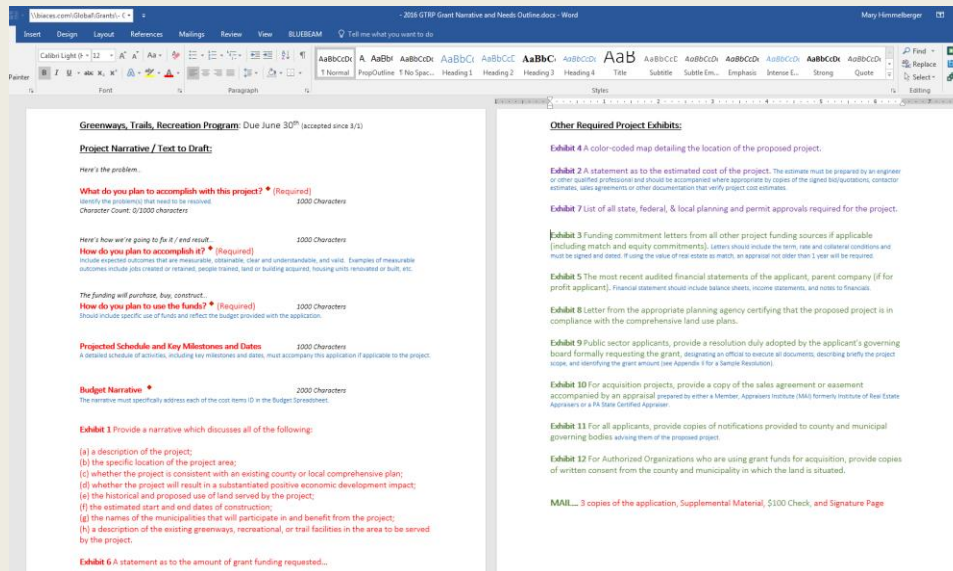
\\bsaces.com\Global\Grants\- C ▾ - 2016 GTRP Grant Narrative and Needs Outline.docx - Word Mary Himmelberger

Insert Design Layout References Mailings Review View BLUEBEAM Tell me what you want to do

Calibri Light (H ▾ 12 ▾ A A Aa
Painter B I U abc x₂ x²

Font Paragraph

AaBbCcDc ¶ Normal AaBbI PropOutline AaBbCcDc ¶ No Spac... AaBbCc Heading 1 AaBbCcE Heading 2 AaBbC Heading 3 AaBbCcDc Heading 4 AaB Title AaBbCcE Subtitle AaBbCcDc Subtle Em... AaBbCcDc Emphasis AaBbCcDc Intense E... AaBbCcDc Strong AaBbCcDc Quote

Styles

Find ▾ Replace Select ▾ Editing

Greenways, Trails, Recreation Program: Due June 30th (accepted since 3/1)

Project Narrative / Text to Draft:

Here's the problem...

What do you plan to accomplish with this project? ◆ (Required)
Identify the problem(s) that need to be resolved. 1000 Characters
Character Count: 0/1000 characters

Here's how we're going to fix it / end result... 1000 Characters
How do you plan to accomplish it? ◆ (Required)
Include expected outcomes that are measurable, obtainable, clear and understandable, and valid. Examples of measurable outcomes include jobs created or retained, people trained, land or building acquired, housing units renovated or built, etc.

The funding will purchase, buy, construct...
How do you plan to use the funds? ◆ (Required) 1000 Characters
Should include specific use of funds and reflect the budget provided with the application.

Projected Schedule and Key Milestones and Dates 1000 Characters
A detailed schedule of activities, including key milestones and dates, must accompany this application if applicable to the project.

Budget Narrative ◆ 2000 Characters
The narrative must specifically address each of the cost items ID in the Budget Spreadsheet.

Exhibit 1 Provide a narrative which discusses all of the following:

(a) a description of the project;
(b) the specific location of the project area;
(c) whether the project is consistent with an existing county or local comprehensive plan;
(d) whether the project will result in a substantiated positive economic development impact;
(e) the historical and proposed use of land served by the project;
(f) the estimated start and end dates of construction;
(g) the names of the municipalities that will participate in and benefit from the project;
(h) a description of the existing greenways, recreational, or trail facilities in the area to be served by the project.

Exhibit 6 A statement as to the amount of grant funding requested...

Other Required Project Exhibits:

Exhibit 4 A color-coded map detailing the location of the proposed project.

Exhibit 2 A statement as to the estimated cost of the project. The estimate must be prepared by an engineer or other qualified professional and should be accompanied where appropriate by copies of the signed bid/quotations, contractor estimates, sales agreements or other documentation that verify project cost estimates.

Exhibit 7 List of all state, federal, & local planning and permit approvals required for the project.

Exhibit 3 Funding commitment letters from all other project funding sources if applicable (including match and equity commitments). Letters should include the term, rate and collateral conditions and must be signed and dated. If using the value of real estate as match, an appraisal not older than 1 year will be required.

Exhibit 5 The most recent audited financial statements of the applicant, parent company (if for profit applicant). Financial statement should include balance sheets, income statements, and notes to financials.

Exhibit 8 Letter from the appropriate planning agency certifying that the proposed project is in compliance with the comprehensive land use plans.

Exhibit 9 Public sector applicants, provide a resolution duly adopted by the applicant's governing board formally requesting the grant, designating an official to execute all documents, describing briefly the project scope, and identifying the grant amount (see Appendix II for a Sample Resolution).

Exhibit 10 For acquisition projects, provide a copy of the sales agreement or easement accompanied by an appraisal prepared by either a Member, Appraisers Institute (MAI) formerly Institute of Real Estate Appraisers or a PA State Certified Appraiser.

Exhibit 11 For all applicants, provide copies of notifications provided to county and municipal governing bodies advising them of the proposed project.

Exhibit 12 For Authorized Organizations who are using grant funds for acquisition, provide copies of written consent from the county and municipality in which the land is situated.

MAIL... 3 copies of the application, Supplemental Material, $100 Check, and Signature Page